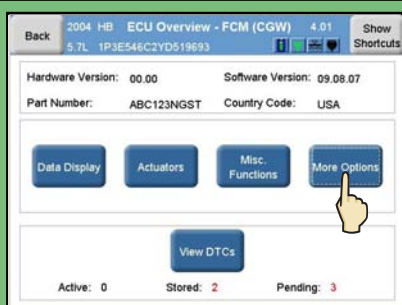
Back

2004 HB 5.7L 1P3E546C2YD519693

ECU Overview - FCM (CGW)

4.01

Show Shortcuts

Hardware Version: 00.00

Software Version: 09.08.07

Part Number: ABC123NGST

Country Code: USA

Data Display

Actuators

Misc. Functions

More Options

View DTCs

Active: 0

Stored: 2

Pending: 3